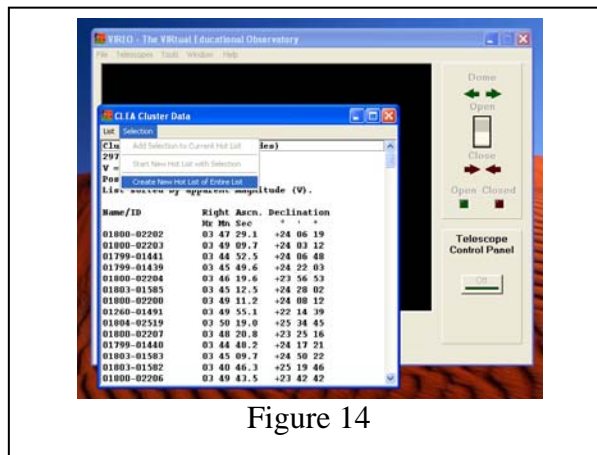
VIREO - The VIRtual Educational Observatory

File Telescopes Tools Window Help

Dome

Open

Close

Open Closed

Telescope Control Panel

Off

CLEA Cluster Data

List Selection

Add Selection to Current Hot List

Start New Hot List with Selection

Create New Hot List of Entire List

Clu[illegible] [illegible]des)
297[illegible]
V = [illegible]
Pos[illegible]
List sorted by apparent magnitude (V).

| Name/ID | Right Ascn. Hr Mn Sec | Declination ° ' " |
|---|---|---|
| 01800-02202 | 03 47 29.1 | +24 06 19 |
| 01800-02203 | 03 49 09.7 | +24 03 12 |
| 01799-01441 | 03 44 52.5 | +24 06 48 |
| 01799-01439 | 03 45 49.6 | +24 22 03 |
| 01800-02204 | 03 46 19.6 | +23 56 53 |
| 01803-01585 | 03 45 12.5 | +24 28 02 |
| 01800-02200 | 03 49 11.2 | +24 08 12 |
| 01260-01491 | 03 49 55.1 | +22 14 39 |
| 01804-02519 | 03 50 19.0 | +25 34 45 |
| 01800-02207 | 03 48 20.8 | +23 25 16 |
| 01799-01440 | 03 44 48.2 | +24 17 21 |
| 01803-01583 | 03 45 09.7 | +24 50 22 |
| 01803-01582 | 03 40 46.3 | +25 19 46 |
| 01800-02206 | 03 49 43.5 | +23 42 42 |

Figure 14